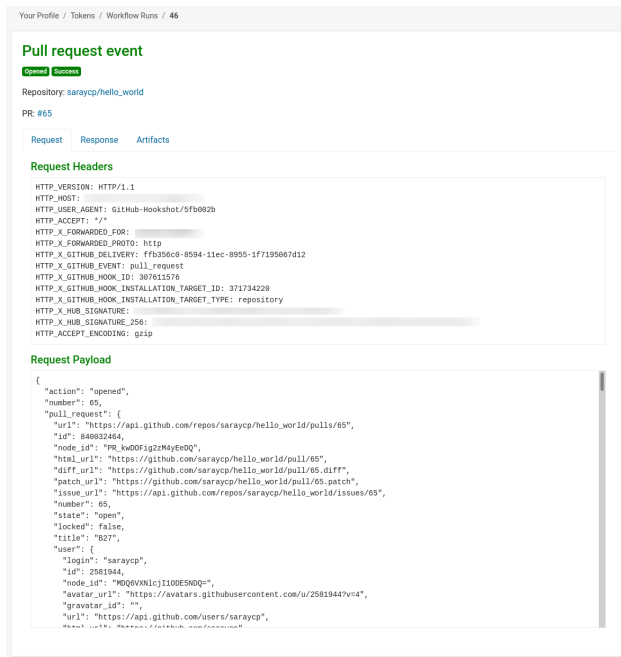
Your Profile / Tokens / Workflow Runs / 46

Pull request event

Opened Success

Repository: saraycp/hello_world

PR: #65

Request Response Artifacts

Request Headers

HTTP_VERSION: HTTP/1.1
HTTP_HOST: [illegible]
HTTP_USER_AGENT: GitHub-Hookshot/5fb002b
HTTP_ACCEPT: */*
HTTP_X_FORWARDED_FOR: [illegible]
HTTP_X_FORWARDED_PROTO: http
HTTP_X_GITHUB_DELIVERY: ffb356c0-8594-11ec-8955-1f7195067d12
HTTP_X_GITHUB_EVENT: pull_request
HTTP_X_GITHUB_HOOK_ID: 307611576
HTTP_X_GITHUB_HOOK_INSTALLATION_TARGET_ID: 371734220
HTTP_X_GITHUB_HOOK_INSTALLATION_TARGET_TYPE: repository
HTTP_X_HUB_SIGNATURE: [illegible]
HTTP_X_HUB_SIGNATURE_256: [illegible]
HTTP_ACCEPT_ENCODING: gzip

Request Payload

{
"action": "opened",
"number": 65,
"pull_request": {
"url": "https://api.github.com/repos/saraycp/hello_world/pulls/65",
"id": 840032464,
"node_id": "PR_kwDOFig2zM4yEeDQ",
"html_url": "https://github.com/saraycp/hello_world/pull/65",
"diff_url": "https://github.com/saraycp/hello_world/pull/65.diff",
"patch_url": "https://github.com/saraycp/hello_world/pull/65.patch",
"issue_url": "https://api.github.com/repos/saraycp/hello_world/issues/65",
"number": 65,
"state": "open",
"locked": false,
"title": "B27",
"user": {
"login": "saraycp",
"id": 2581944,
"node_id": "MDQ6VXNlcjI1ODE5NDQ=",
"avatar_url": "https://avatars.githubusercontent.com/u/2581944?v=4",
"gravatar_id": "",
"url": "https://api.github.com/users/saraycp",
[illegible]